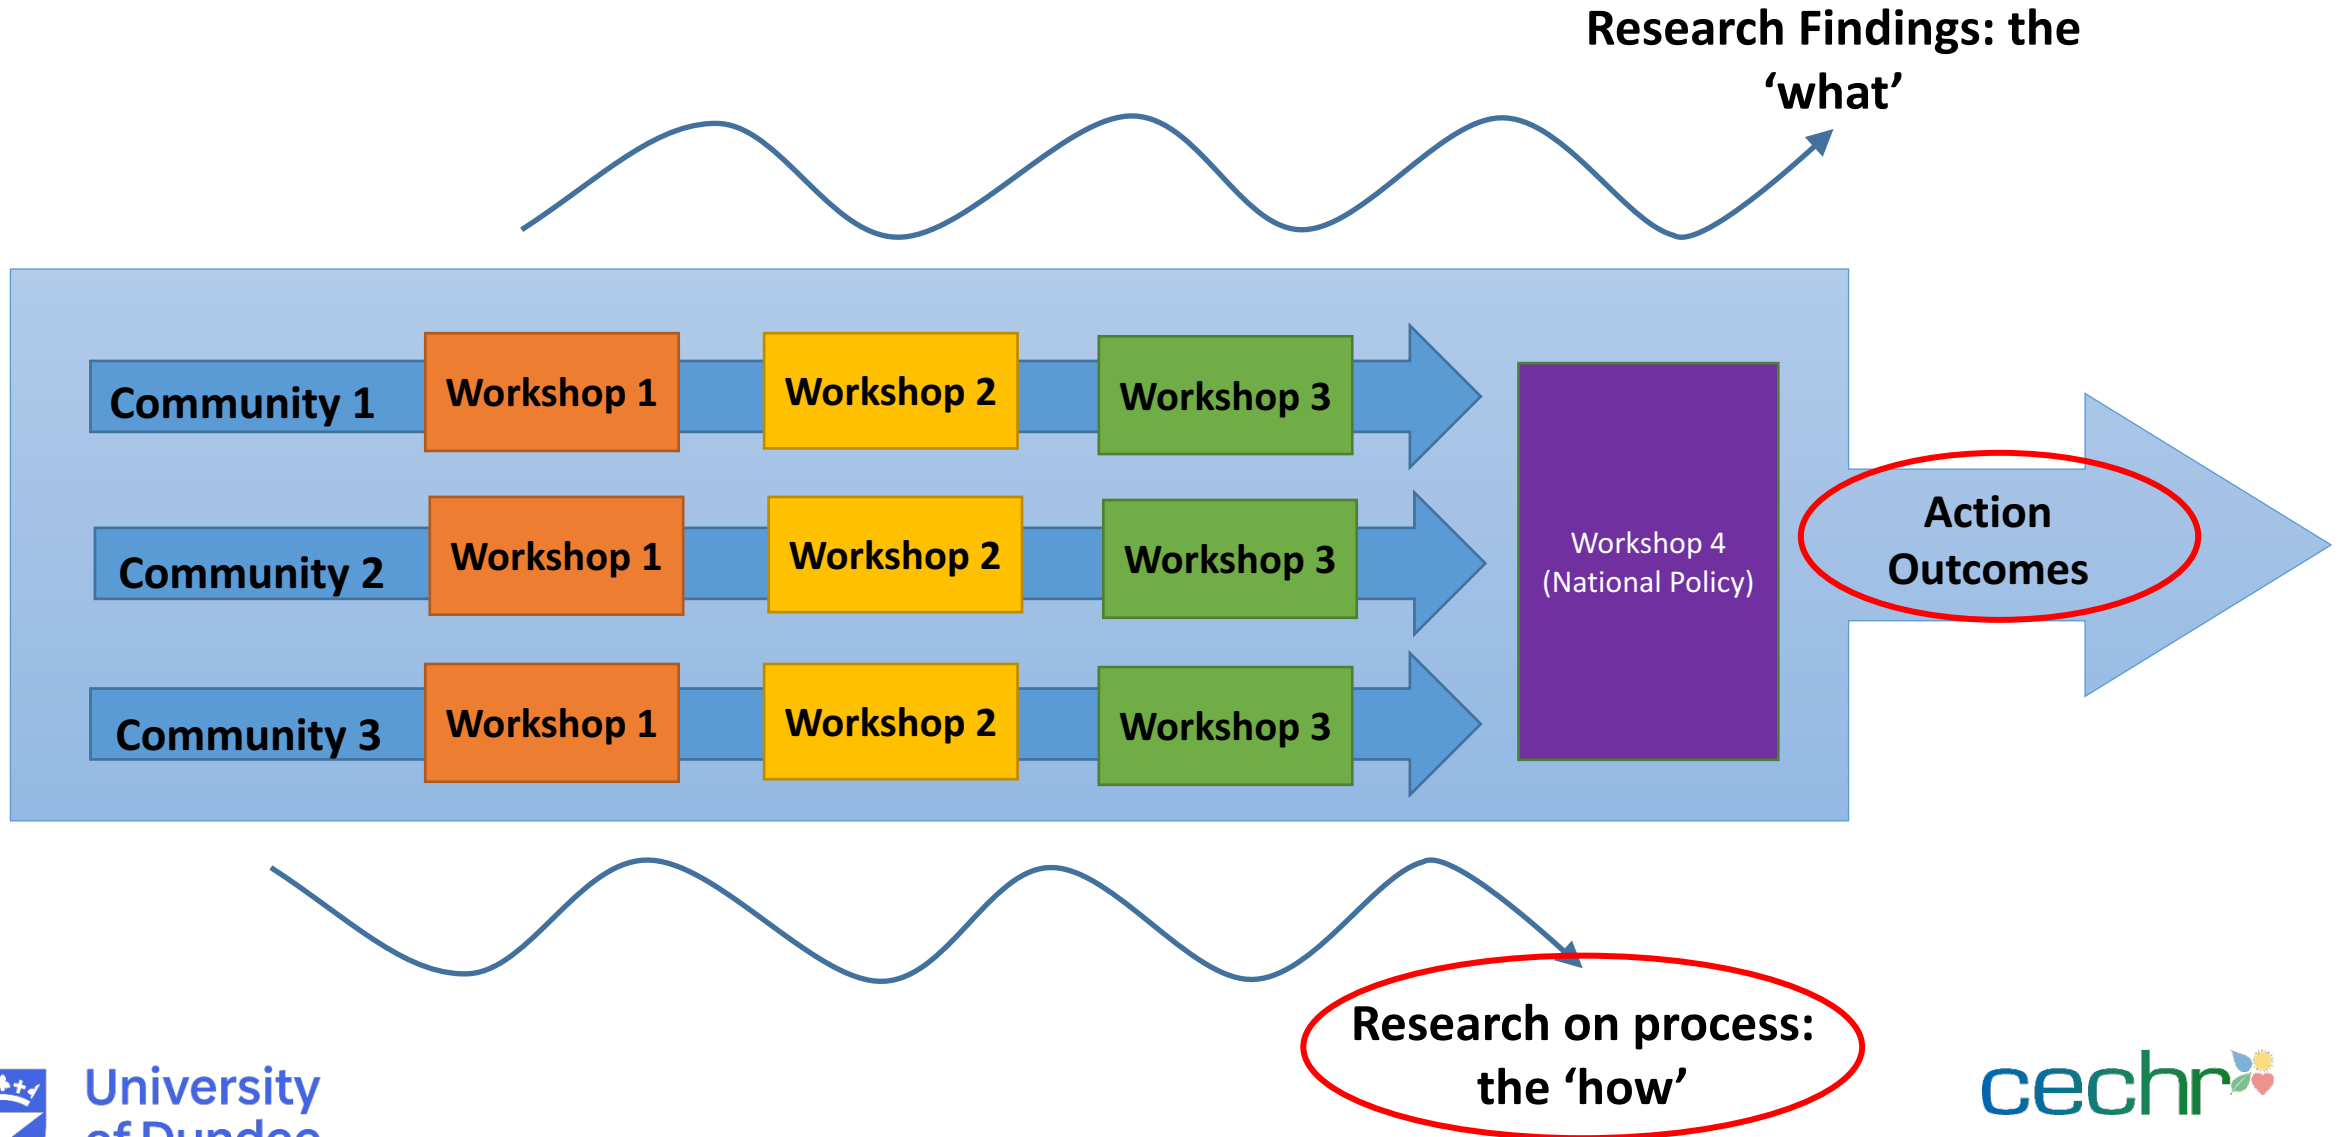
Research Findings: the 'what'

Community 1 Workshop 1 Workshop 2 Workshop 3

Community 2 Workshop 1 Workshop 2 Workshop 3

Community 3 Workshop 1 Workshop 2 Workshop 3

Workshop 4 (National Policy)

Action Outcomes

Research on process: the 'how'

University of Dundee

cechr